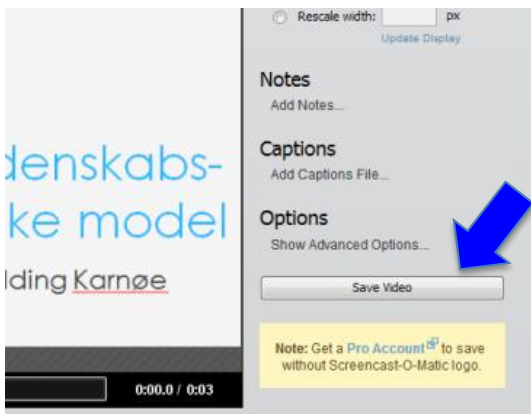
denskabs-
ke model
lding Karnøe

0:00.0 / 0:03

Rescale width: px
Update Display

Notes
Add Notes...

Captions
Add Captions File...

Options
Show Advanced Options...

Save Video

Note: Get a Pro Account to save without Screencast-O-Matic logo.